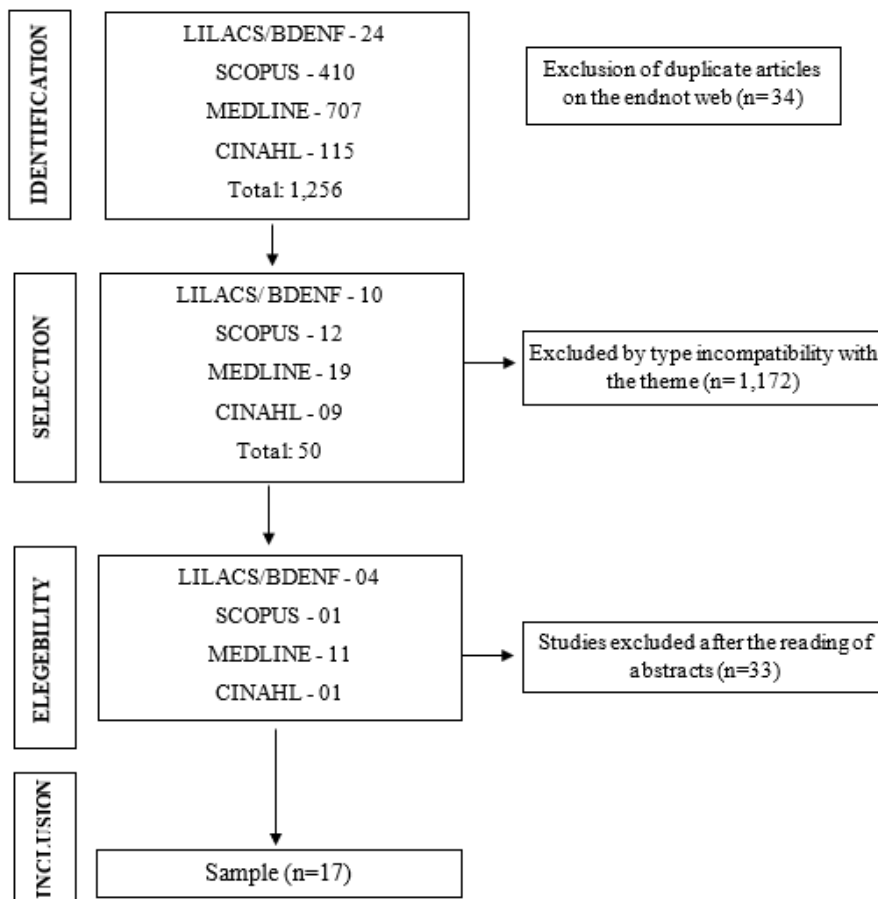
IDENTIFICATION

LILACS/BDENF - 24
SCOPUS - 410
MEDLINE - 707
CINAHL - 115
Total: 1,256

Exclusion of duplicate articles on the endnot web (n=34)

SELECTION

LILACS/ BDENF - 10
SCOPUS - 12
MEDLINE - 19
CINAHL - 09
Total: 50

Excluded by type incompatibility with the theme (n= 1,172)

ELEGEBILITY

LILACS/BDENF - 04
SCOPUS - 01
MEDLINE - 11
CINAHL - 01

Studies excluded after the reading of abstracts (n=33)

INCLUSION

Sample (n=17)